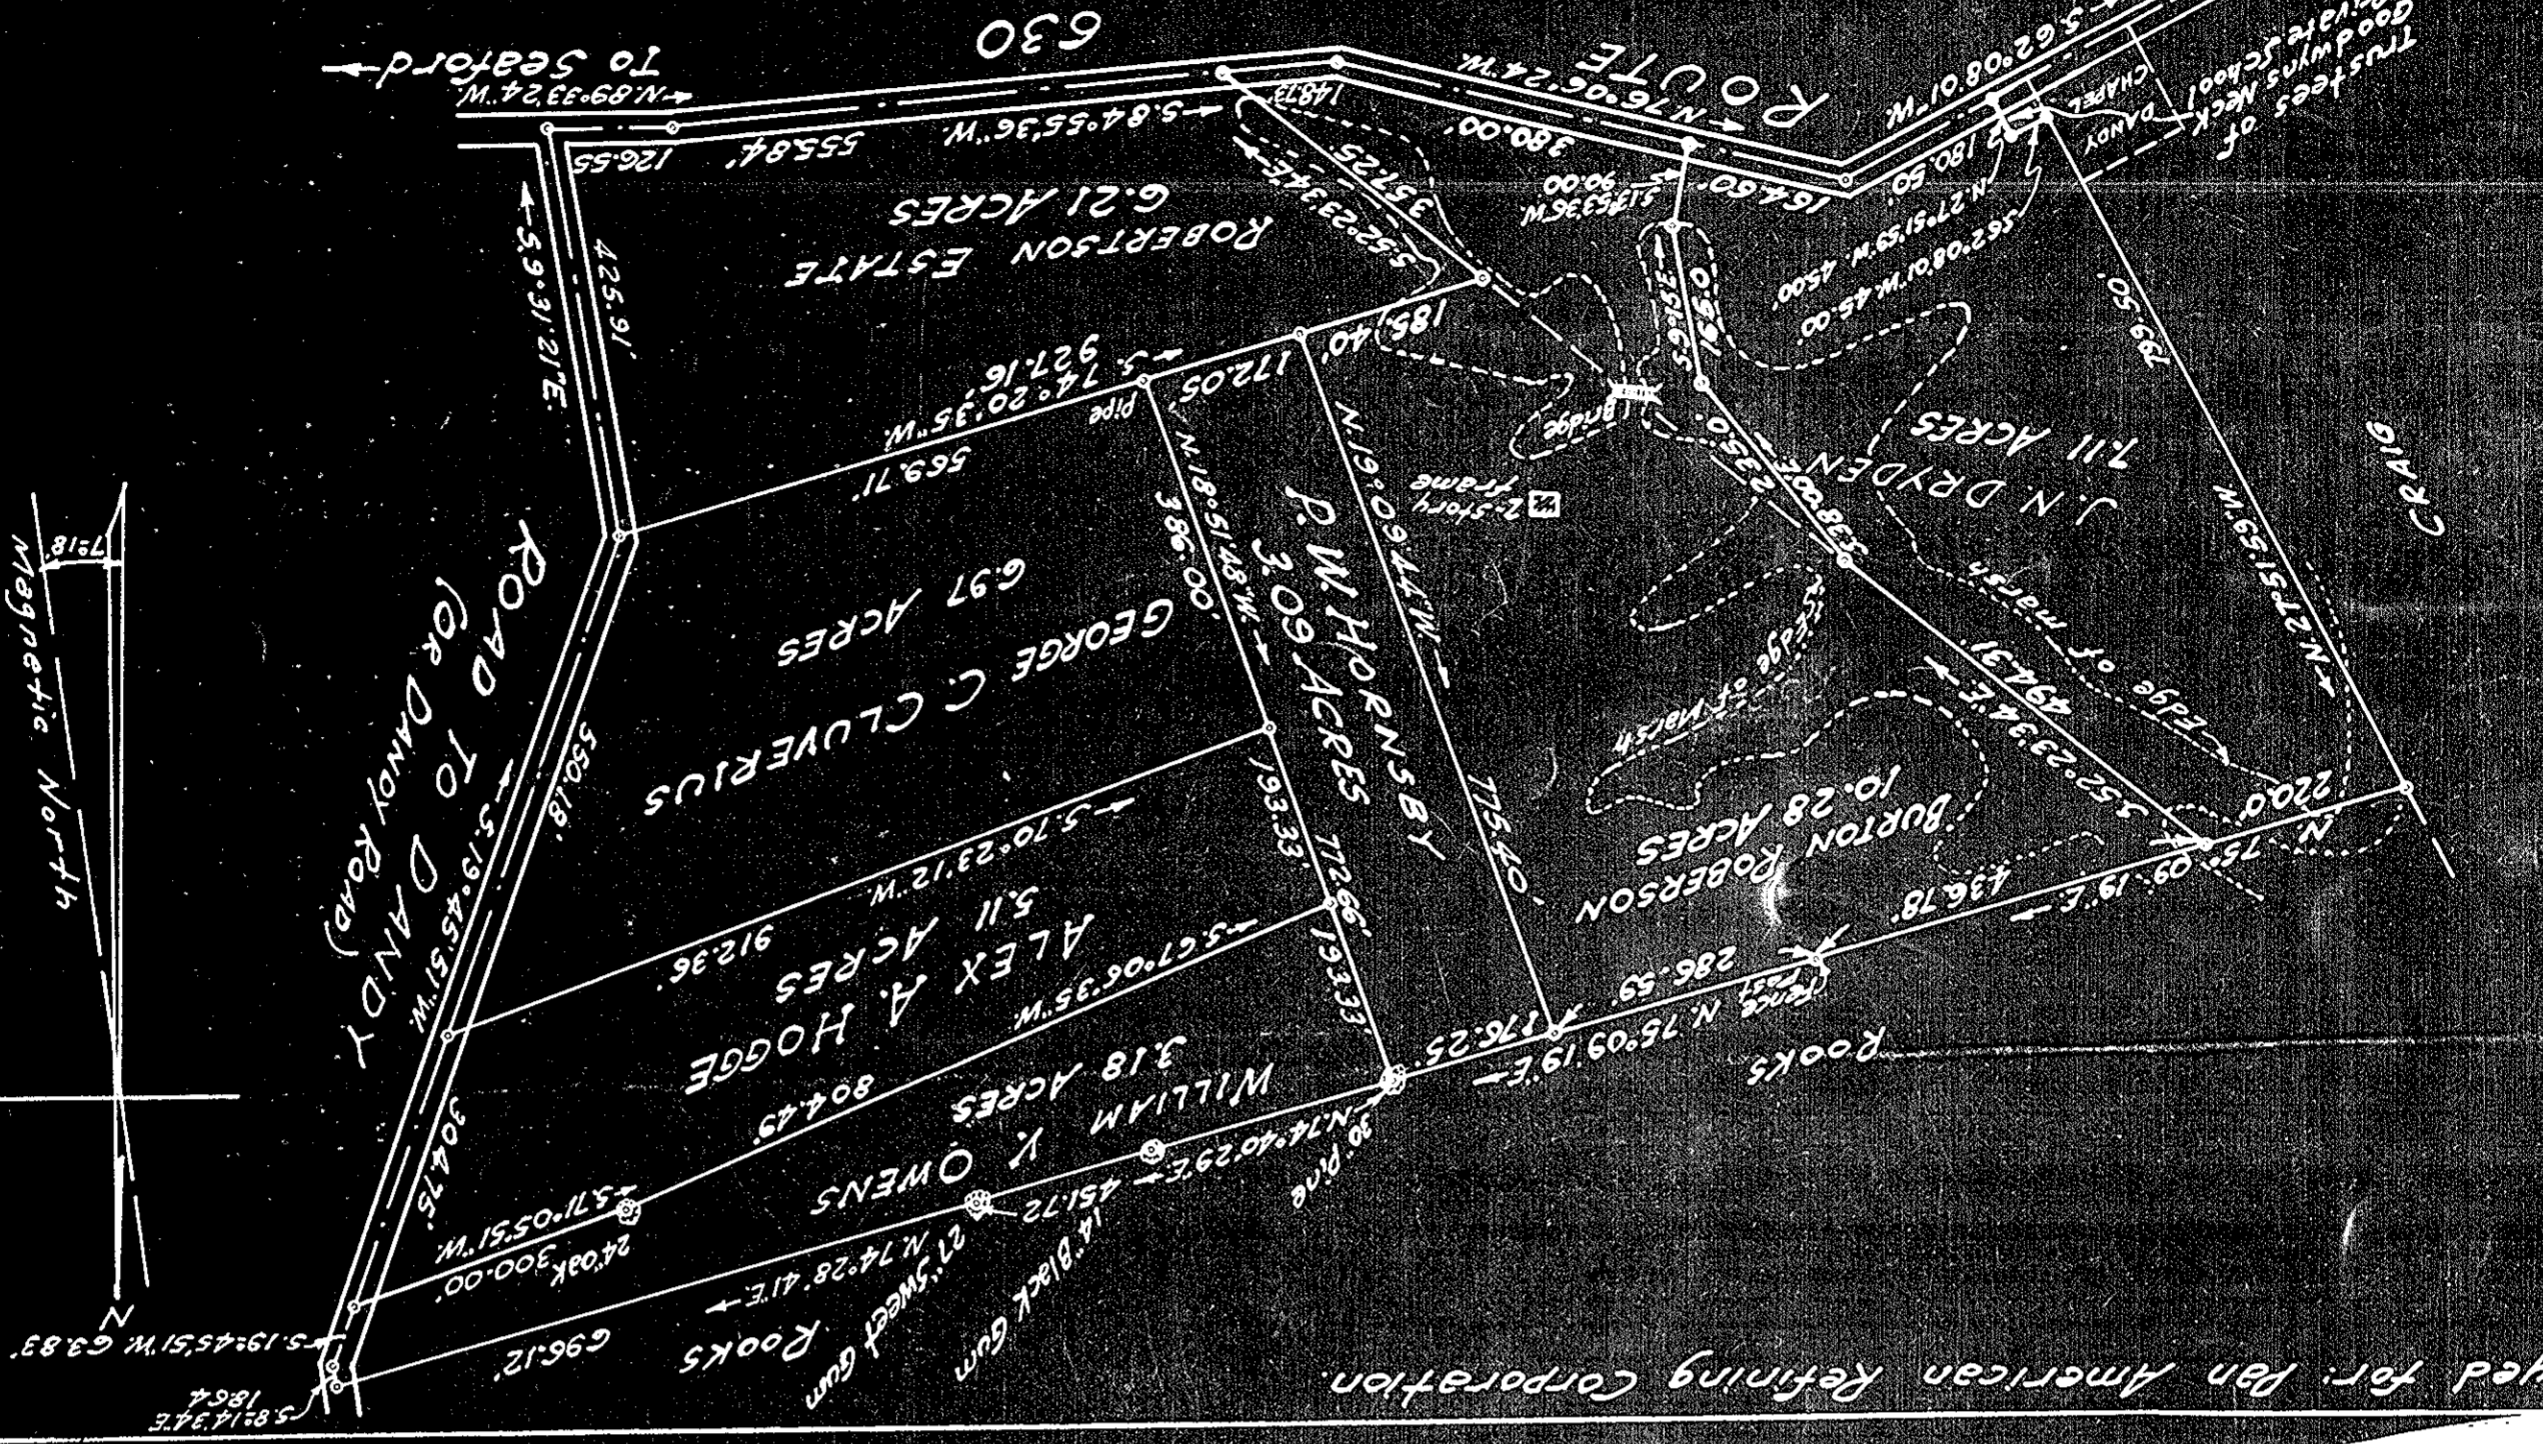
ROUTE 630
To Seaford
N.89°33'24"W.
S.84°55'36"W.
N.76°06'24"W.
S.62°08'01"W.
Trustees of Goodwyns Neck Private School
CHAPEL
DANDY
126.55
555.84
148.73
380.00
164.60
180.50
ROBERTSON ESTATE
6.21 ACRES
S.52°23'34"E.
357.25
S.13°53'36"W.
90.00
N.27°51'59"W.
45.00
S.62°08'01"W.
45.00
185.40
165.0
S.5°48'E.
259.50
S.5°9'31'21"E.
425.91
S.74°20'35"W.
927.16
569.71
Pipe
172.05
Bridge
2-Story frame
N.18°51'48"W.
386.00
N.19°09'44"W.
P.W. HORNSBY
3.09 ACRES
775.40
J.N. DRYDEN
7.11 ACRES
235.0
308.85
CRAIG
N.27°51'59"W.
Edge of marsh
Edge of Marsh
S.52°23'34"E.
494.31
220.0
N.75°09'19"E.
436.78
BURTON ROBERTSON
10.28 ACRES
Fence Post
N.75°09'19"E.
286.59
176.25
N.75°09'19"E.
ROOKS
GEORGE C. CLUVERIUS
6.97 ACRES
ROAD TO DANDY
(OR DANDY ROAD)
S.19°45'51"W.
550.18
S.70°23'12"W.
912.36
ALEX A. HOGGE
5.11 ACRES
193.33
772.66
193.33
S.67°06'35"W.
804.43
WILLIAM Y. OWENS
3.18 ACRES
N.74°40'29"E.
451.72
30" Pine
14" Black Gum
27" Sweet Gum
N.74°28'41"E.
696.12
ROOKS
S.71°05'51"W.
24" Oak
300.00
304.75
S.19°45'51"W. 63.83
S.8°14'34"E.
18.64
Magnetic North
7°18'
N
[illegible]red for: Pan American Refining Corporation.